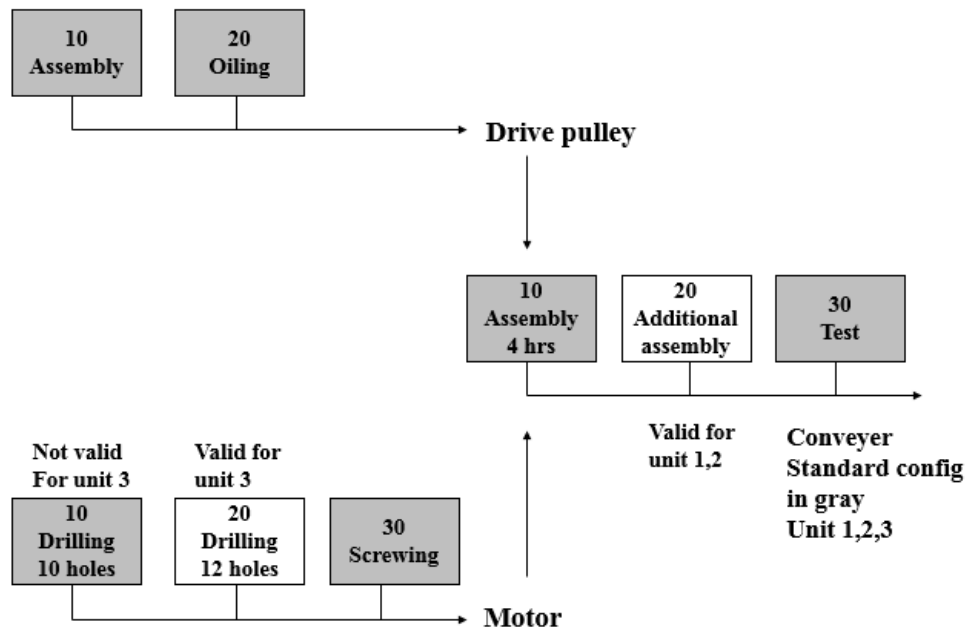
10
Assembly

20
Oiling

Drive pulley

10
Assembly
4 hrs

20
Additional
assembly

30
Test

Valid for
unit 1,2

Conveyer
Standard config
in gray
Unit 1,2,3

Not valid
For unit 3

Valid for
unit 3

10
Drilling
10 holes

20
Drilling
12 holes

30
Screwing

Motor